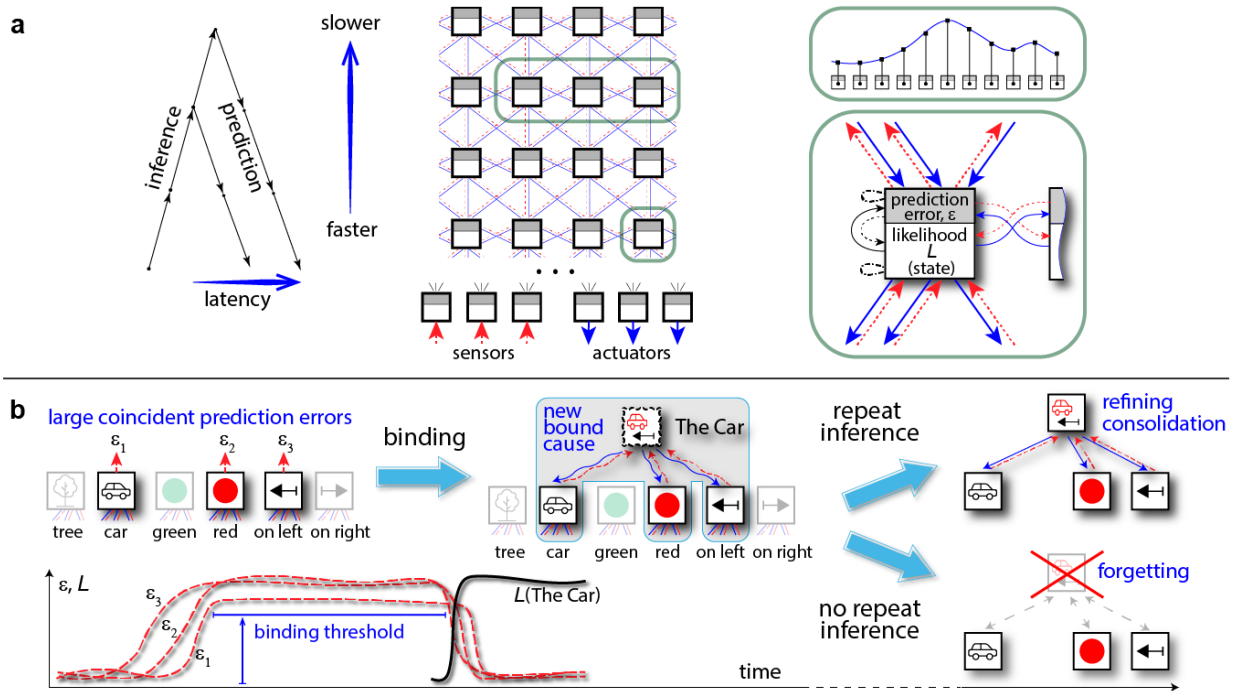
a

inference

prediction

latency

slower

faster

. . .

sensors

actuators

prediction error, ε

likelihood $L$ (state)

b

large coincident prediction errors

$\varepsilon_1$

$\varepsilon_2$

$\varepsilon_3$

tree

car

green

red

on left

on right

binding

new bound cause

The Car

tree

car

green

red

on left

on right

repeat inference

refining consolidation

no repeat inference

forgetting

ε, $L$

$\varepsilon_3$

$\varepsilon_2$

$\varepsilon_1$

binding threshold

$L$(The Car)

time